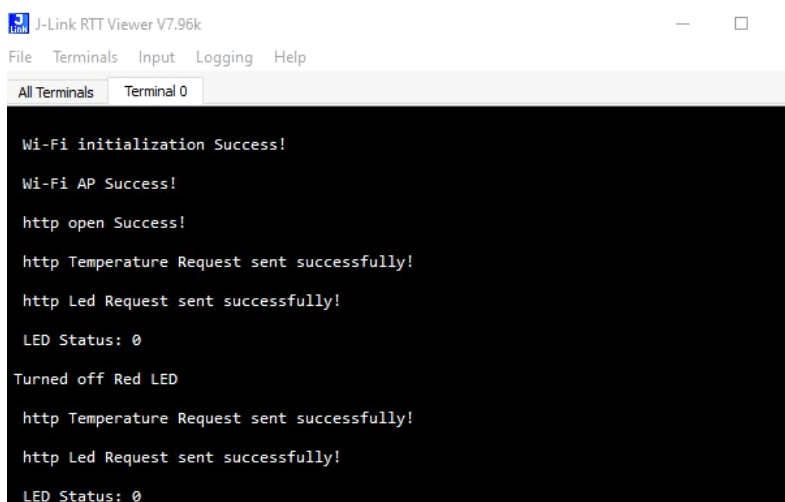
J-Link RTT Viewer V7.96k

File Terminals Input Logging Help

All Terminals Terminal 0

Wi-Fi initialization Success!

Wi-Fi AP Success!

http open Success!

http Temperature Request sent successfully!

http Led Request sent successfully!

LED Status: 0

Turned off Red LED

http Temperature Request sent successfully!

http Led Request sent successfully!

LED Status: 0